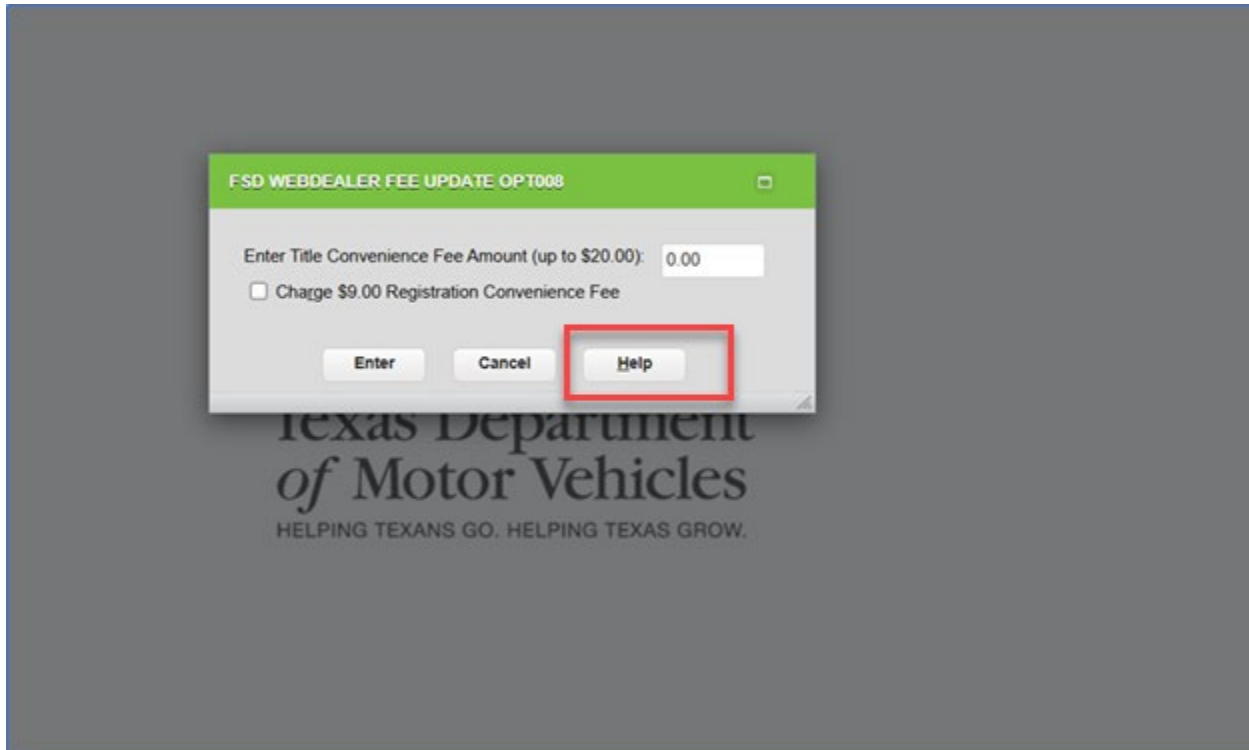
FSD WEBDEALER FEE UPDATE OPT008

Enter Title Convenience Fee Amount (up to $20.00): 0.00

Charge $9.00 Registration Convenience Fee

Enter Cancel Help

Texas Department of Motor Vehicles

HELPING TEXANS GO. HELPING TEXAS GROW.